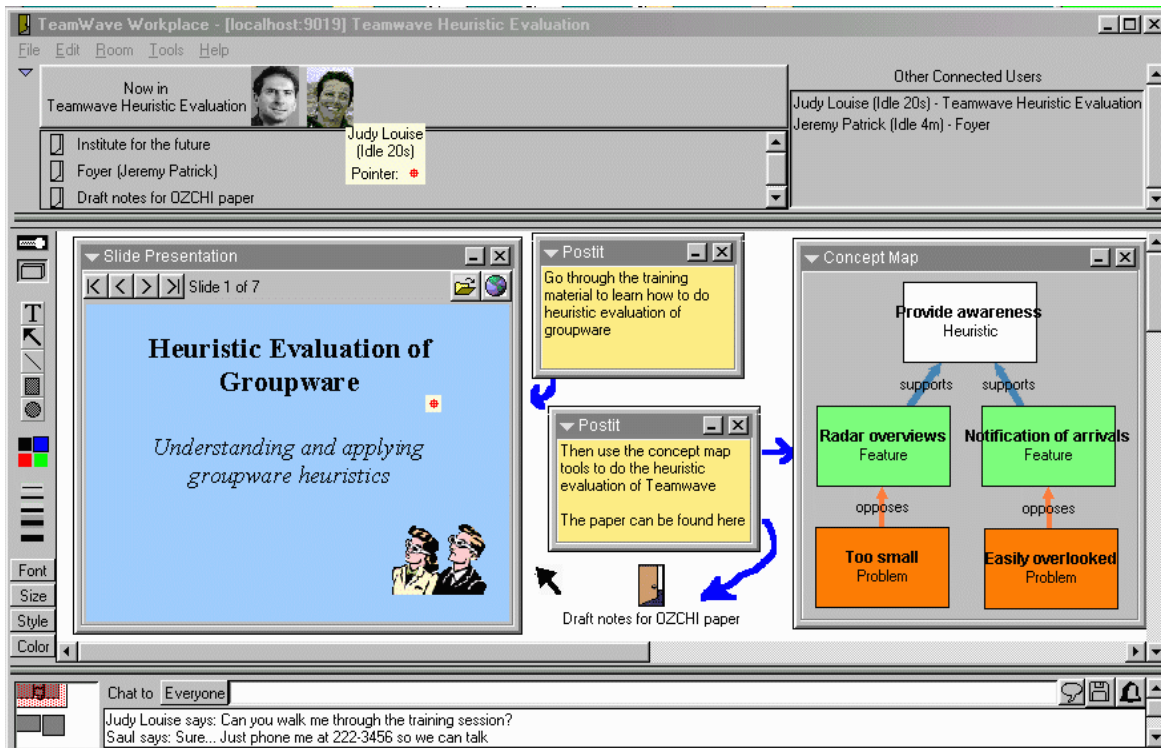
TeamWave Workplace - [localhost:9019] Teamwave Heuristic Evaluation

File Edit Room Tools Help

Now in
Teamwave Heuristic Evaluation

Judy Louise
(Idle 20s)
Pointer:

Institute for the future
Foyer (Jeremy Patrick)
Draft notes for OZCHI paper

Other Connected Users
Judy Louise (Idle 20s) - Teamwave Heuristic Evaluation
Jeremy Patrick (Idle 4m) - Foyer

Slide Presentation
Slide 1 of 7

Heuristic Evaluation of Groupware

Understanding and applying groupware heuristics

Postit
Go through the training material to learn how to do heuristic evaluation of groupware

Postit
Then use the concept map tools to do the heuristic evaluation of Teamwave

The paper can be found here

Draft notes for OZCHI paper

Concept Map
Provide awareness
Heuristic
supports
supports
Radar overviews
Feature
Notification of arrivals
Feature
opposes
opposes
Too small
Problem
Easily overlooked
Problem

T
Font
Size
Style
Color

Chat to Everyone
Judy Louise says: Can you walk me through the training session?
Saul says: Sure... Just phone me at 222-3456 so we can talk